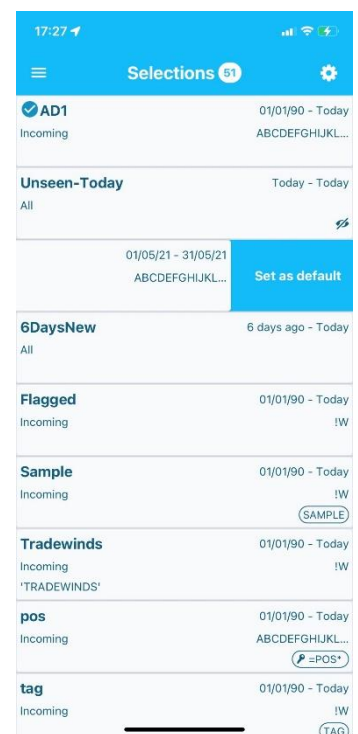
17:27

Selections 51

AD1
01/01/90 - Today
Incoming
ABCDEFGHIJKL...

Unseen-Today
Today - Today
All

01/05/21 - 31/05/21
ABCDEFGHIJKL...
Set as default

6DaysNew
6 days ago - Today
All

Flagged
01/01/90 - Today
Incoming
!W

Sample
01/01/90 - Today
Incoming
!W
SAMPLE

Tradewinds
01/01/90 - Today
Incoming
!W
'TRADEWINDS'

pos
01/01/90 - Today
Incoming
ABCDEFGHIJKL...
=POS*

tag
01/01/90 - Today
Incoming
!W
TAG